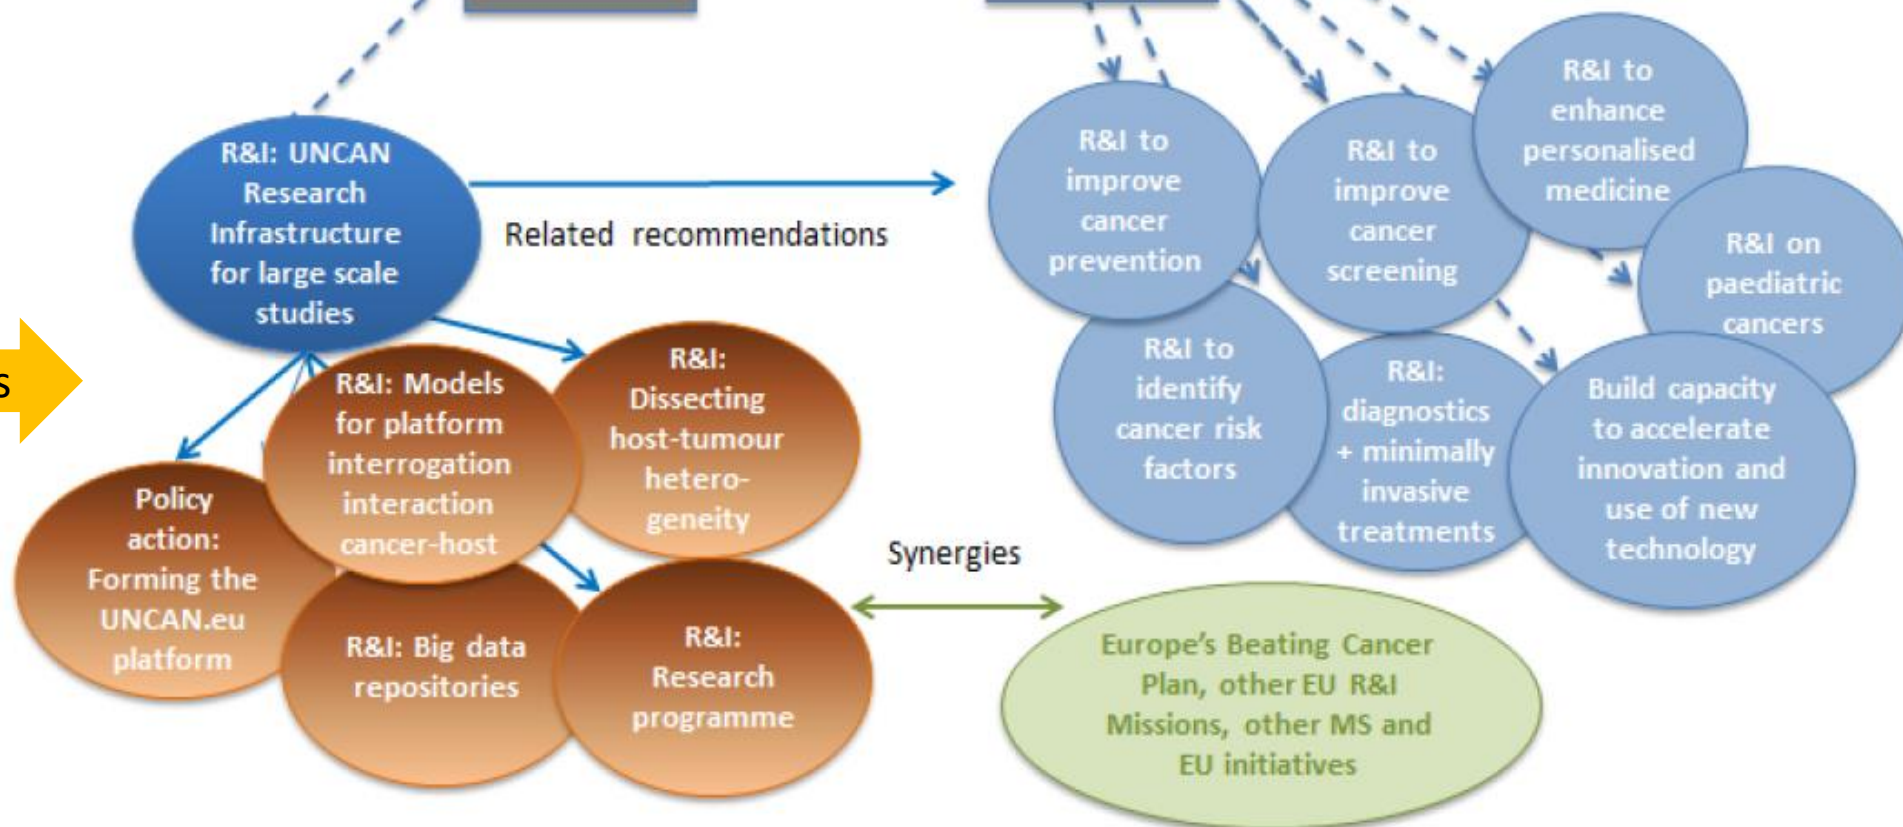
s

R&I: UNCAN Research Infrastructure for large scale studies

Related recommendations

R&I to improve cancer prevention

R&I to improve cancer screening

R&I to enhance personalised medicine

R&I on paediatric cancers

R&I to identify cancer risk factors

R&I: diagnostics + minimally invasive treatments

Build capacity to accelerate innovation and use of new technology

R&I: Models for platform interrogation interaction cancer-host

R&I: Dissecting host-tumour hetero-geneity

Policy action: Forming the UNCAN.eu platform

R&I: Big data repositories

R&I: Research programme

Synergies

Europe's Beating Cancer Plan, other EU R&I Missions, other MS and EU initiatives